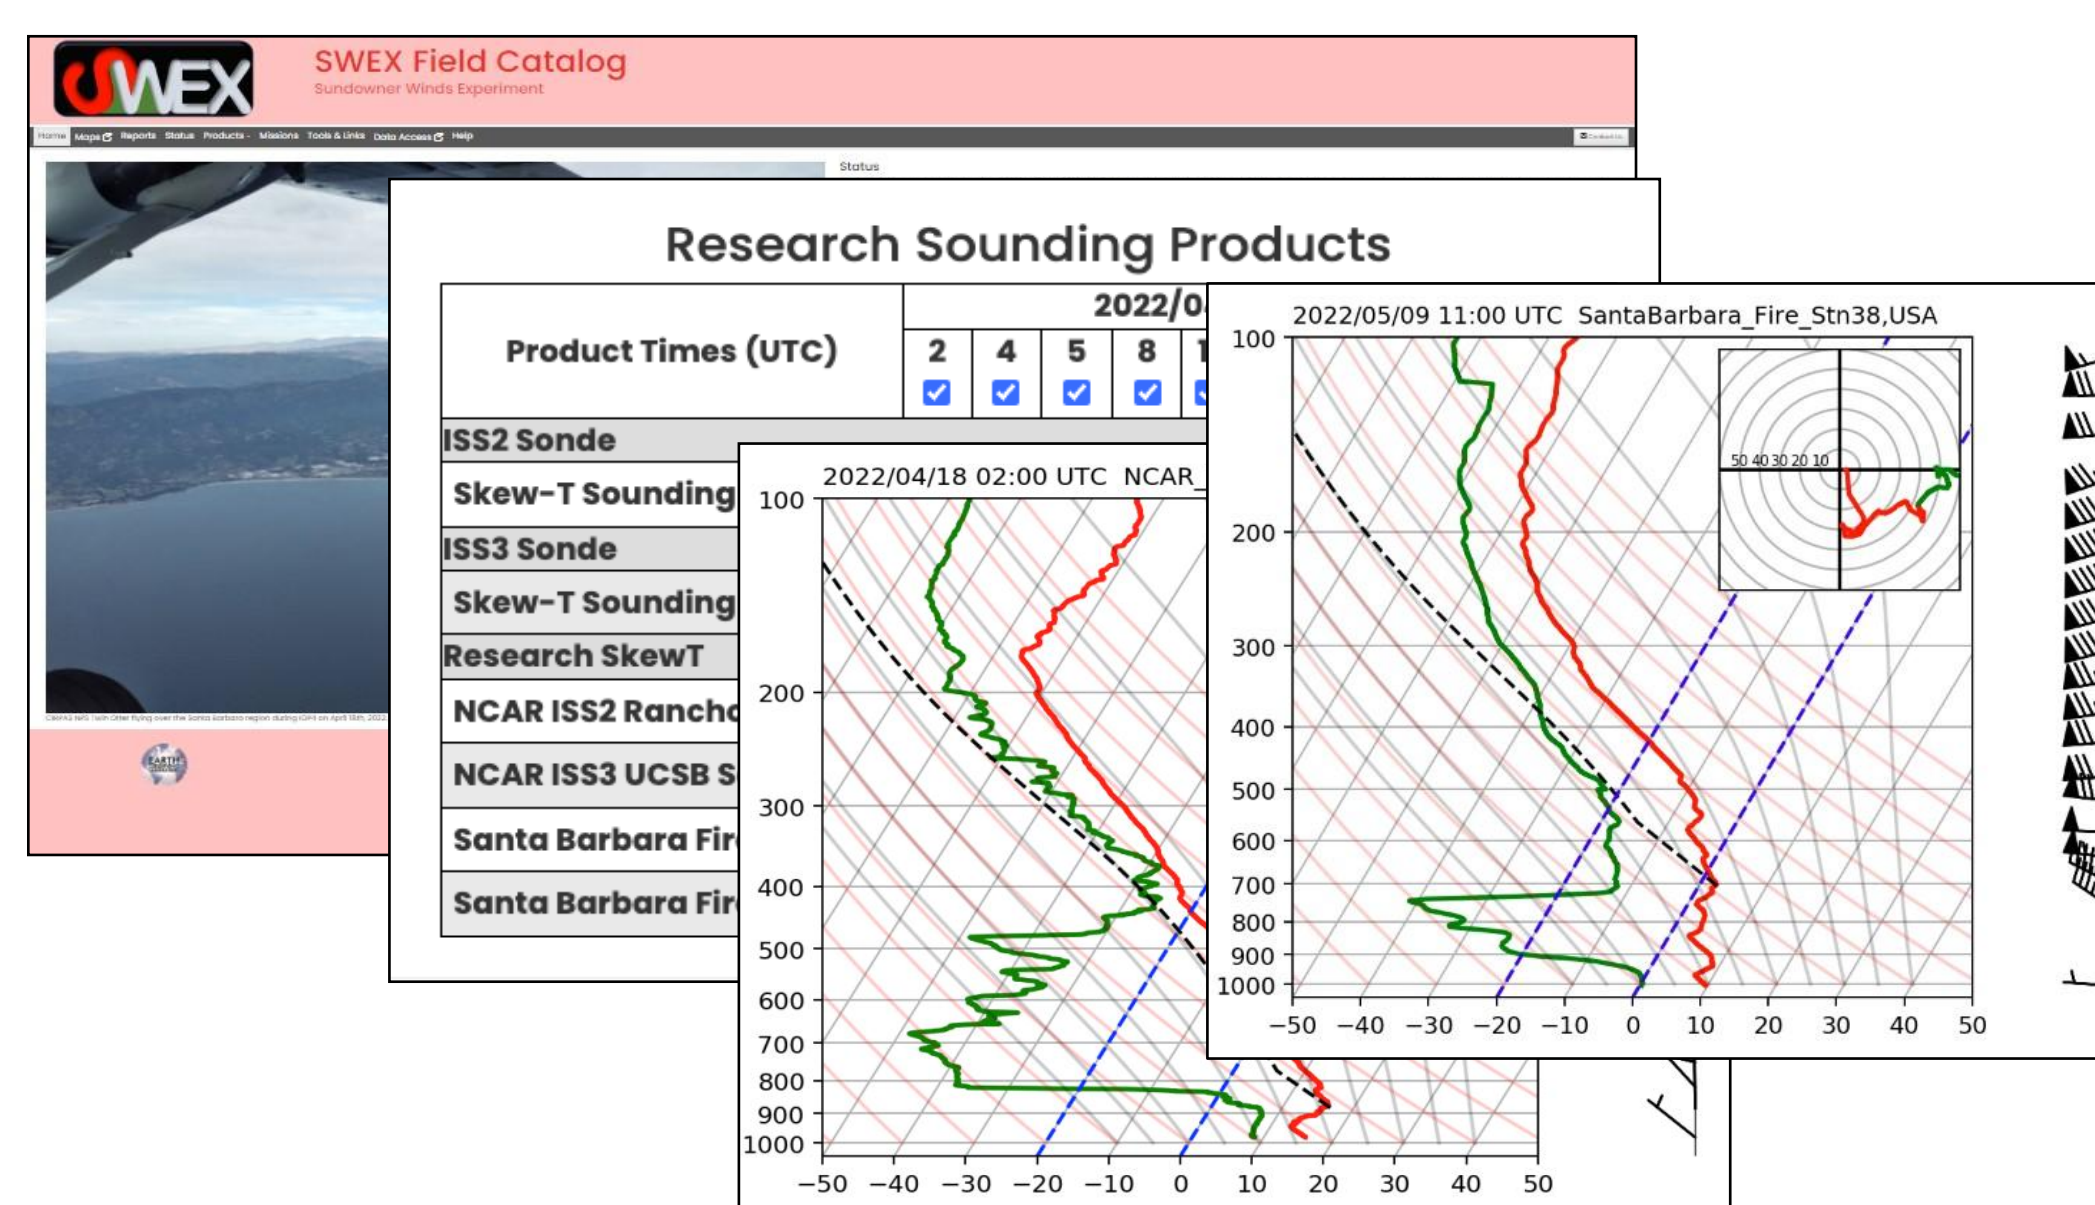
SWEX

SWEX Field Catalog
Sundowner Winds Experiment

Home Maps Reports Status Products Missions Tools & Links Data Access Help

Status

Research Sounding Products

| Product Times (UTC) | 2022/0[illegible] | | | | |
|---|---|---|---|---|---|
| | 2 | 4 | 5 | 8 | 1 |
| ISS2 Sonde | | | | | |
| Skew-T Sounding | | | | | |
| ISS3 Sonde | | | | | |
| Skew-T Sounding | | | | | |
| Research SkewT | | | | | |
| NCAR ISS2 Rancho | | | | | |
| NCAR ISS3 UCSB S | | | | | |
| Santa Barbara Fir | | | | | |
| Santa Barbara Fir | | | | | |

2022/04/18 02:00 UTC NCAR_

100
200
300
400
500
600
700
800
900
1000
−50 −40 −30 −20 −10 0 10 20 30 40 50

2022/05/09 11:00 UTC SantaBarbara_Fire_Stn38,USA

100
200
300
400
500
600
700
800
900
1000
50 40 30 20 10
−50 −40 −30 −20 −10 0 10 20 30 40 50